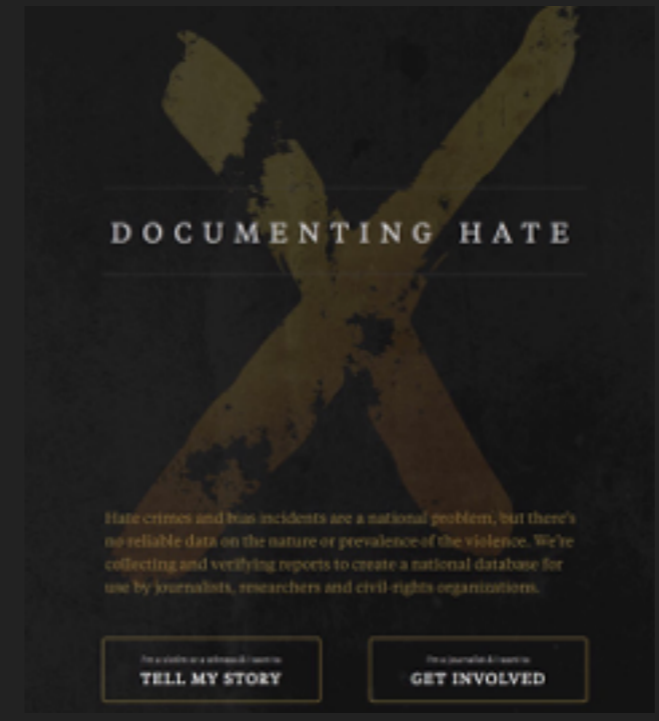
DOCUMENTING HATE

Hate crimes and bias incidents are a national problem, but there's no reliable data on the nature or prevalence of the violence. We're collecting and verifying reports to create a national database for use by journalists, researchers and civil-rights organizations.

I'm a victim or a witness & I want to
TELL MY STORY

I'm a journalist & I want to
GET INVOLVED